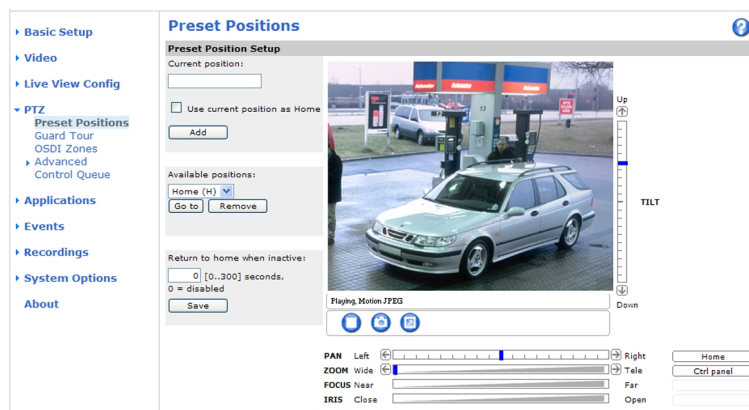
Basic Setup
Video
Live View Config
PTZ
Preset Positions
Guard Tour
OSDI Zones
Advanced
Control Queue
Applications
Events
Recordings
System Options
About

Preset Positions

Preset Position Setup

Current position:

Use current position as Home

Add

Available positions:
Home (H)
Go to Remove

Return to home when inactive:
0 [0..300] seconds,
0 = disabled
Save

Playing, Motion JPEG

Up
TILT
Down

PAN Left Right
ZOOM Wide Tele
FOCUS Near Far
IRIS Close Open

Home
Ctrl panel